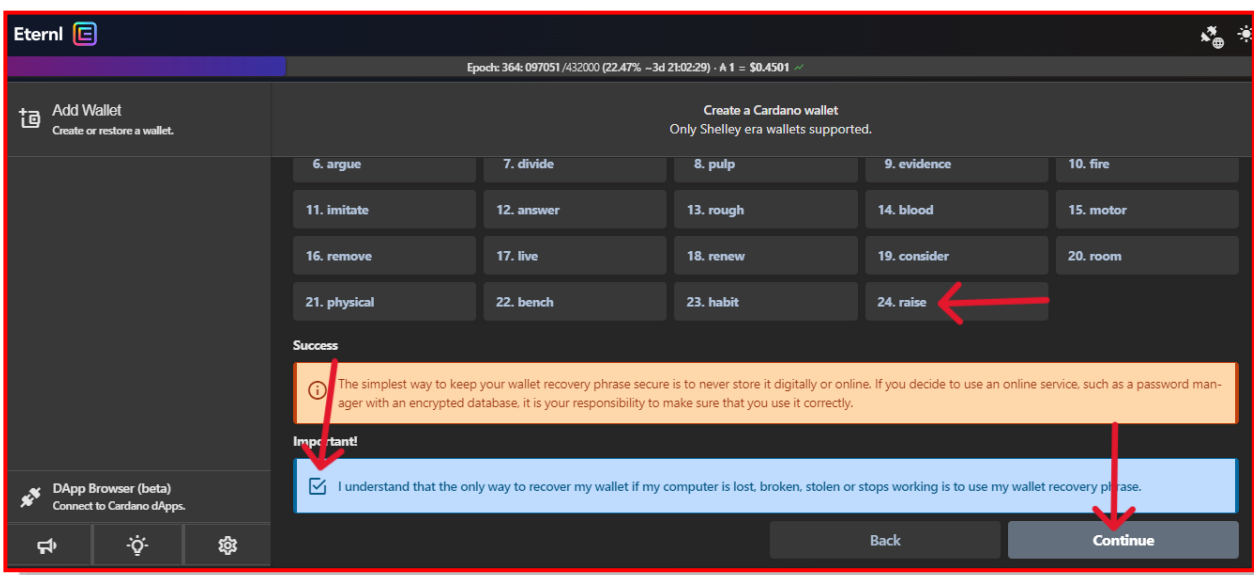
Eternl

Epoch: 364: 097051 /432000 (22.47% ~3d 21:02:29) · ₳ 1 = $0.4501

Add Wallet
Create or restore a wallet.

Create a Cardano wallet
Only Shelley era wallets supported.

| 6. argue | 7. divide | 8. pulp | 9. evidence | 10. fire |
|---|---|---|---|---|
| 11. imitate | 12. answer | 13. rough | 14. blood | 15. motor |
| 16. remove | 17. live | 18. renew | 19. consider | 20. room |
| 21. physical | 22. bench | 23. habit | 24. raise | |

Success

The simplest way to keep your wallet recovery phrase secure is to never store it digitally or online. If you decide to use an online service, such as a password manager with an encrypted database, it is your responsibility to make sure that you use it correctly.

Important!

I understand that the only way to recover my wallet if my computer is lost, broken, stolen or stops working is to use my wallet recovery phrase.

DApp Browser (beta)
Connect to Cardano dApps.

Back

Continue